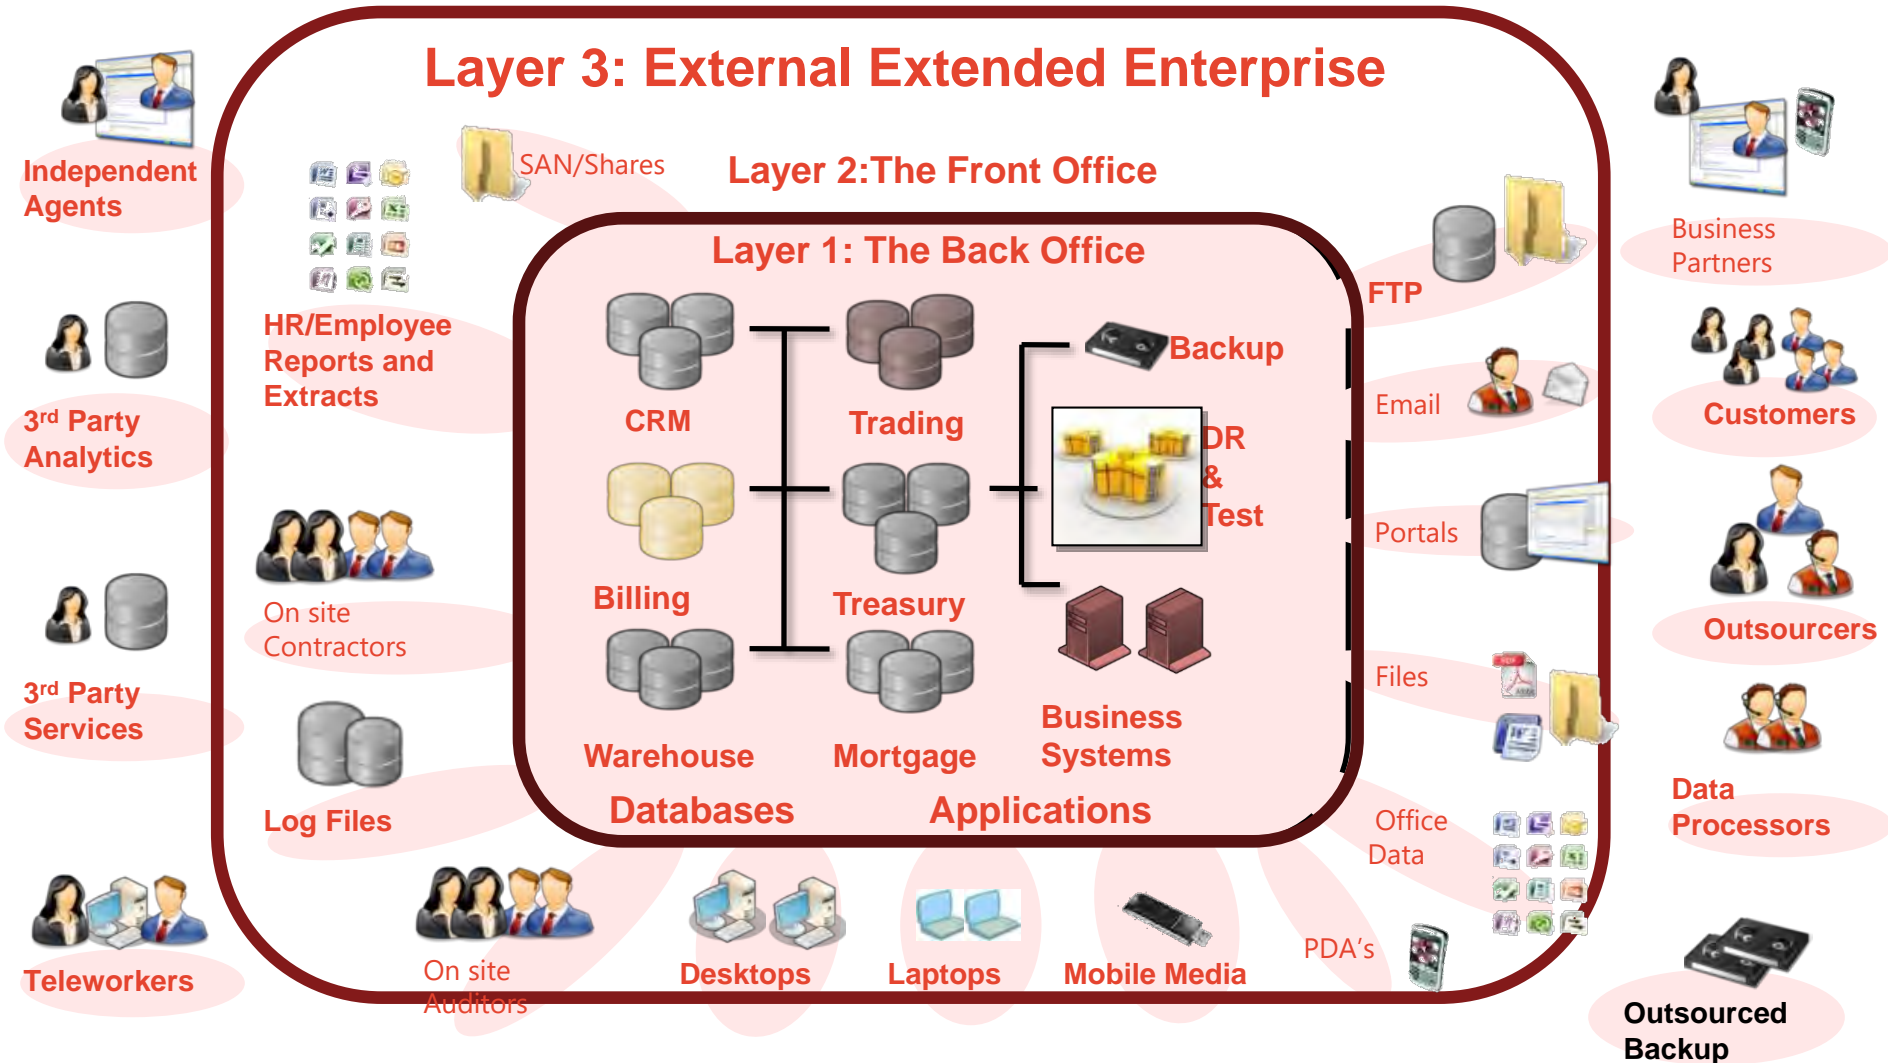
Layer 3: External Extended Enterprise

Layer 2:The Front Office

Layer 1: The Back Office

Independent Agents

SAN/Shares

HR/Employee Reports and Extracts

3rd Party Analytics

On site Contractors

3rd Party Services

Log Files

Teleworkers

On site Auditors

CRM

Trading

Backup

DR & Test

Billing

Treasury

Warehouse

Mortgage

Business Systems

Databases

Applications

Desktops

Laptops

Mobile Media

PDA's

FTP

Email

Portals

Files

Office Data

Business Partners

Customers

Outsourcers

Data Processors

Outsourced Backup